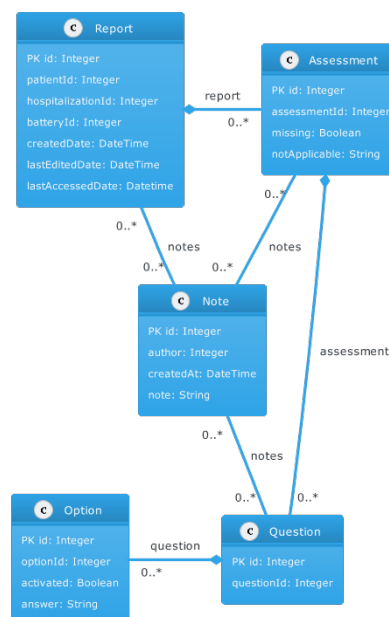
C Report
PK id: Integer
patientId: Integer
hospitalizationId: Integer
batteryId: Integer
createdDate: DateTime
lastEditedDate: DateTime
lastAccessedDate: Datetime

report
0..*

C Assessment
PK id: Integer
assessmentId: Integer
missing: Boolean
notApplicable: String

0..*
notes
0..*

0..*
notes
0..*

C Note
PK id: Integer
author: Integer
createdAt: DateTime
note: String

assessment

0..*
notes
0..*
0..*

C Option
PK id: Integer
optionId: Integer
activated: Boolean
answer: String

question
0..*

C Question
PK id: Integer
questionId: Integer